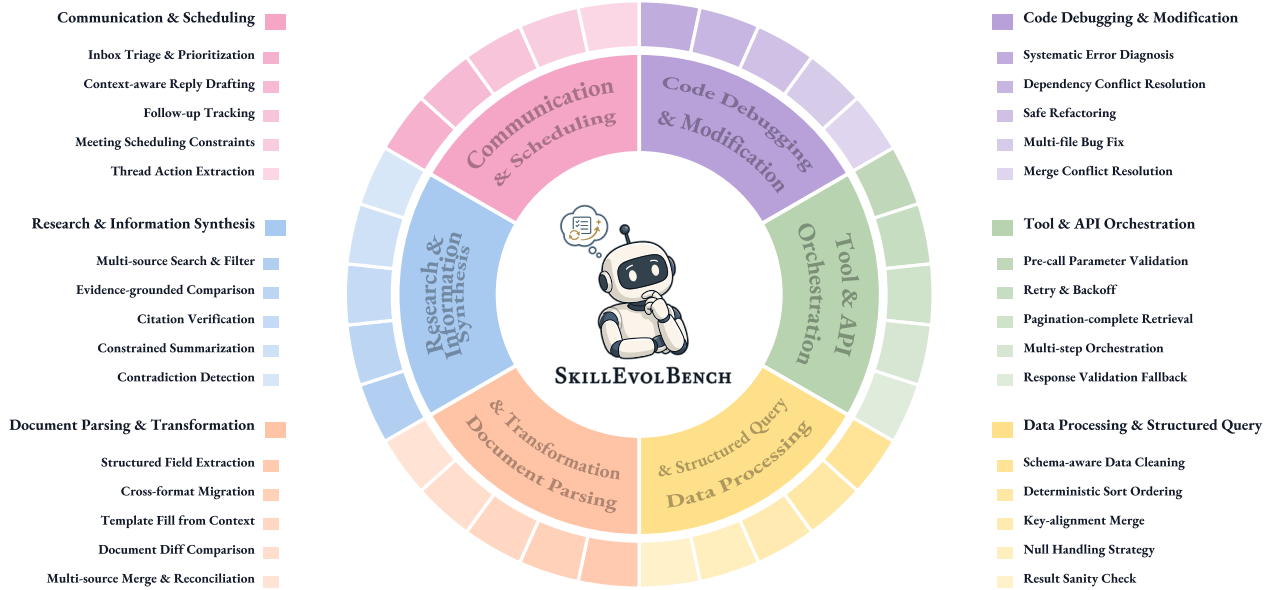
Communication & Scheduling

Inbox Triage & Prioritization

Context-aware Reply Drafting

Follow-up Tracking

Meeting Scheduling Constraints

Thread Action Extraction

Research & Information Synthesis

Multi-source Search & Filter

Evidence-grounded Comparison

Citation Verification

Constrained Summarization

Contradiction Detection

Document Parsing & Transformation

Structured Field Extraction

Cross-format Migration

Template Fill from Context

Document Diff Comparison

Multi-source Merge & Reconciliation

Communication & Scheduling

Code Debugging & Modification

Tool & API Orchestration

Data Processing & Structured Query

Document Parsing & Transformation

Research & Information Synthesis

SkillEvolBench

Code Debugging & Modification

Systematic Error Diagnosis

Dependency Conflict Resolution

Safe Refactoring

Multi-file Bug Fix

Merge Conflict Resolution

Tool & API Orchestration

Pre-call Parameter Validation

Retry & Backoff

Pagination-complete Retrieval

Multi-step Orchestration

Response Validation Fallback

Data Processing & Structured Query

Schema-aware Data Cleaning

Deterministic Sort Ordering

Key-alignment Merge

Null Handling Strategy

Result Sanity Check